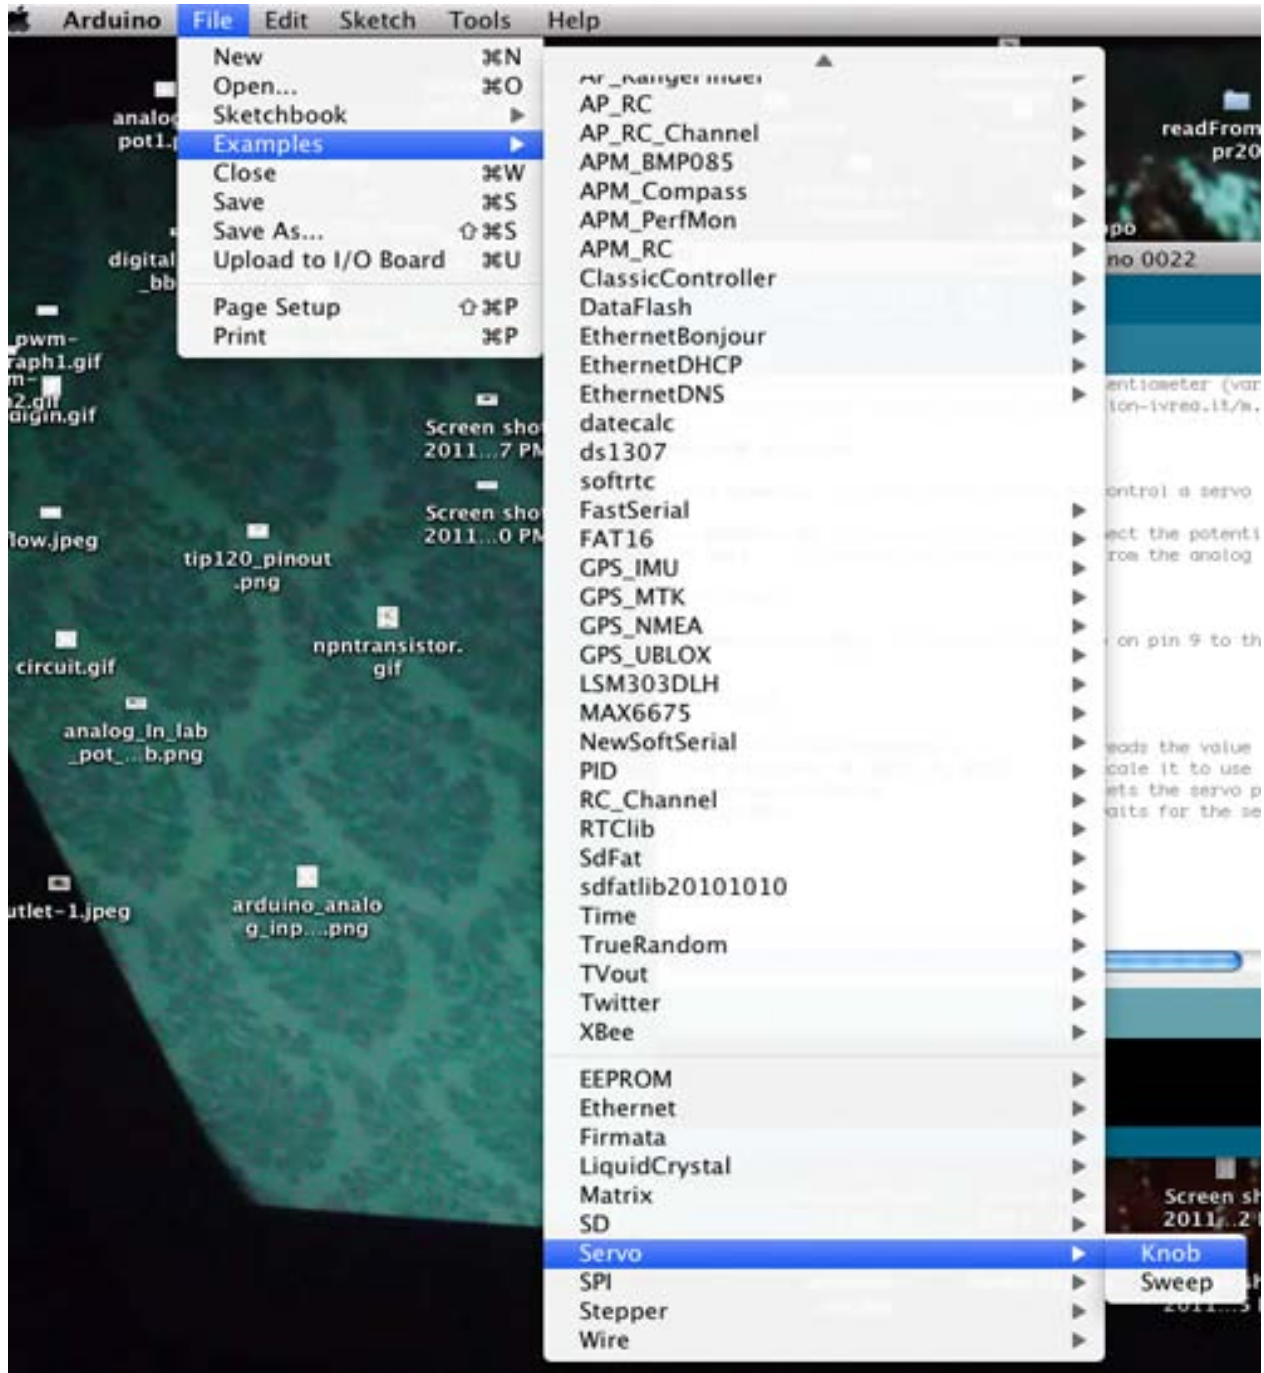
Arduino File Edit Sketch Tools Help

New ⌘N
Open... ⌘O
Sketchbook
Examples
Close ⌘W
Save ⌘S
Save As... ⇧⌘S
Upload to I/O Board ⌘U
Page Setup ⇧⌘P
Print ⌘P

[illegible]
AP_RC
AP_RC_Channel
APM_BMP085
APM_Compass
APM_PerfMon
APM_RC
ClassicController
DataFlash
EthernetBonjour
EthernetDHCP
EthernetDNS
datecalc
ds1307
softrtc
FastSerial
FAT16
GPS_IMU
GPS_MTK
GPS_NMEA
GPS_UBLOX
LSM303DLH
MAX6675
NewSoftSerial
PID
RC_Channel
RTClib
SdFat
sdfatlib20101010
Time
TrueRandom
TVout
Twitter
XBee

EEPROM
Ethernet
Firmata
LiquidCrystal
Matrix
SD
Servo
SPI
Stepper
Wire

Knob
Sweep

analog pot1.
digital _bb
pwm- aph1.gif
m- 2.gif digin.gif
low.jpeg
tip120_pinout .png
circuit.gif
npntransistor. gif
analog_In_lab _pot_...b.png
utlet-1.jpeg
arduino_analo g_inp....png
Screen sho 2011...7 PM
Screen sho 2011...0 PM
readFrom pr20
po
no 0022
entiometer (var
ion-ivrea.it/m.
ontrol a servo
ect the potenti
rom the analog
on pin 9 to th
eads the value
cale it to use
ets the servo p
aits for the se
Screen sh 2011...2
2011...3